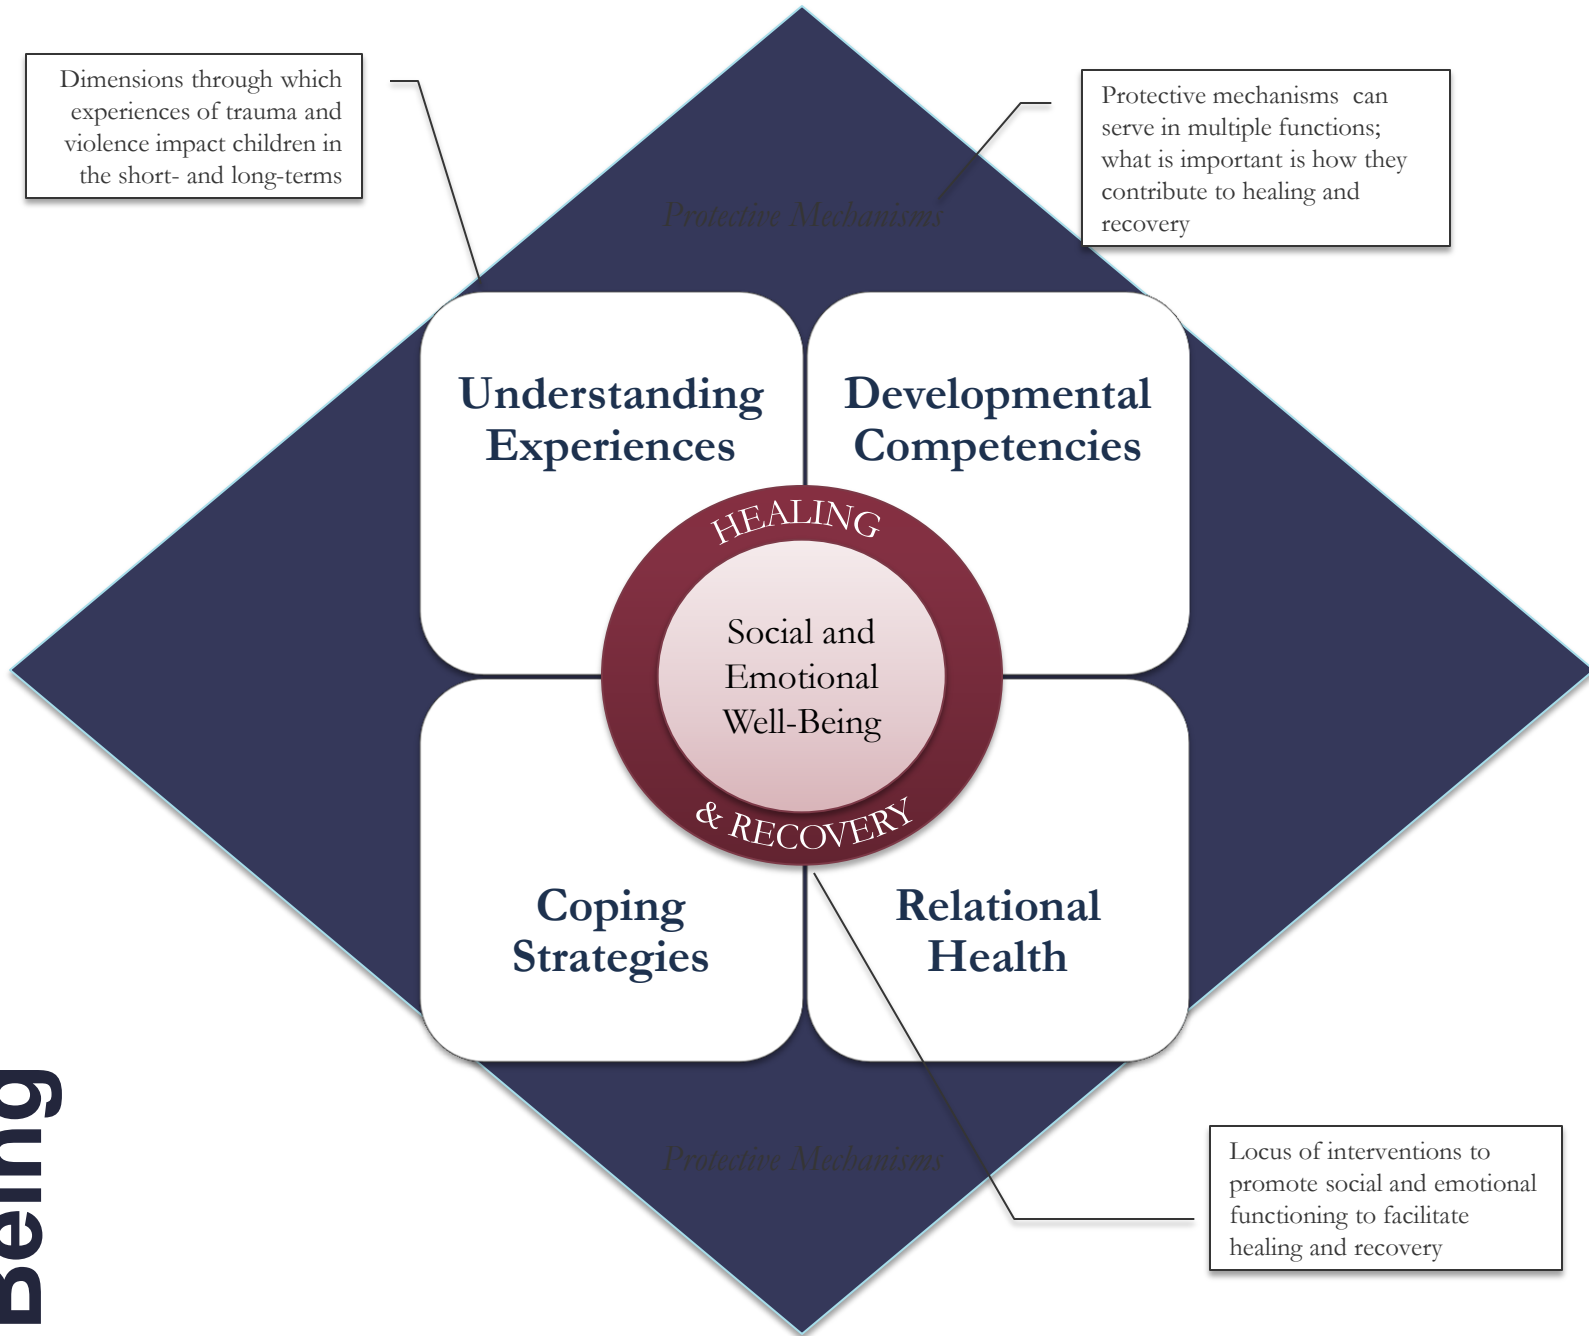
Dimensions through which experiences of trauma and violence impact children in the short- and long-terms

Protective mechanisms can serve in multiple functions; what is important is how they contribute to healing and recovery

Protective Mechanisms

Understanding Experiences

Developmental Competencies

HEALING

Social and Emotional Well-Being

& RECOVERY

Coping Strategies

Relational Health

Protective Mechanisms

Locus of interventions to promote social and emotional functioning to facilitate healing and recovery

Being